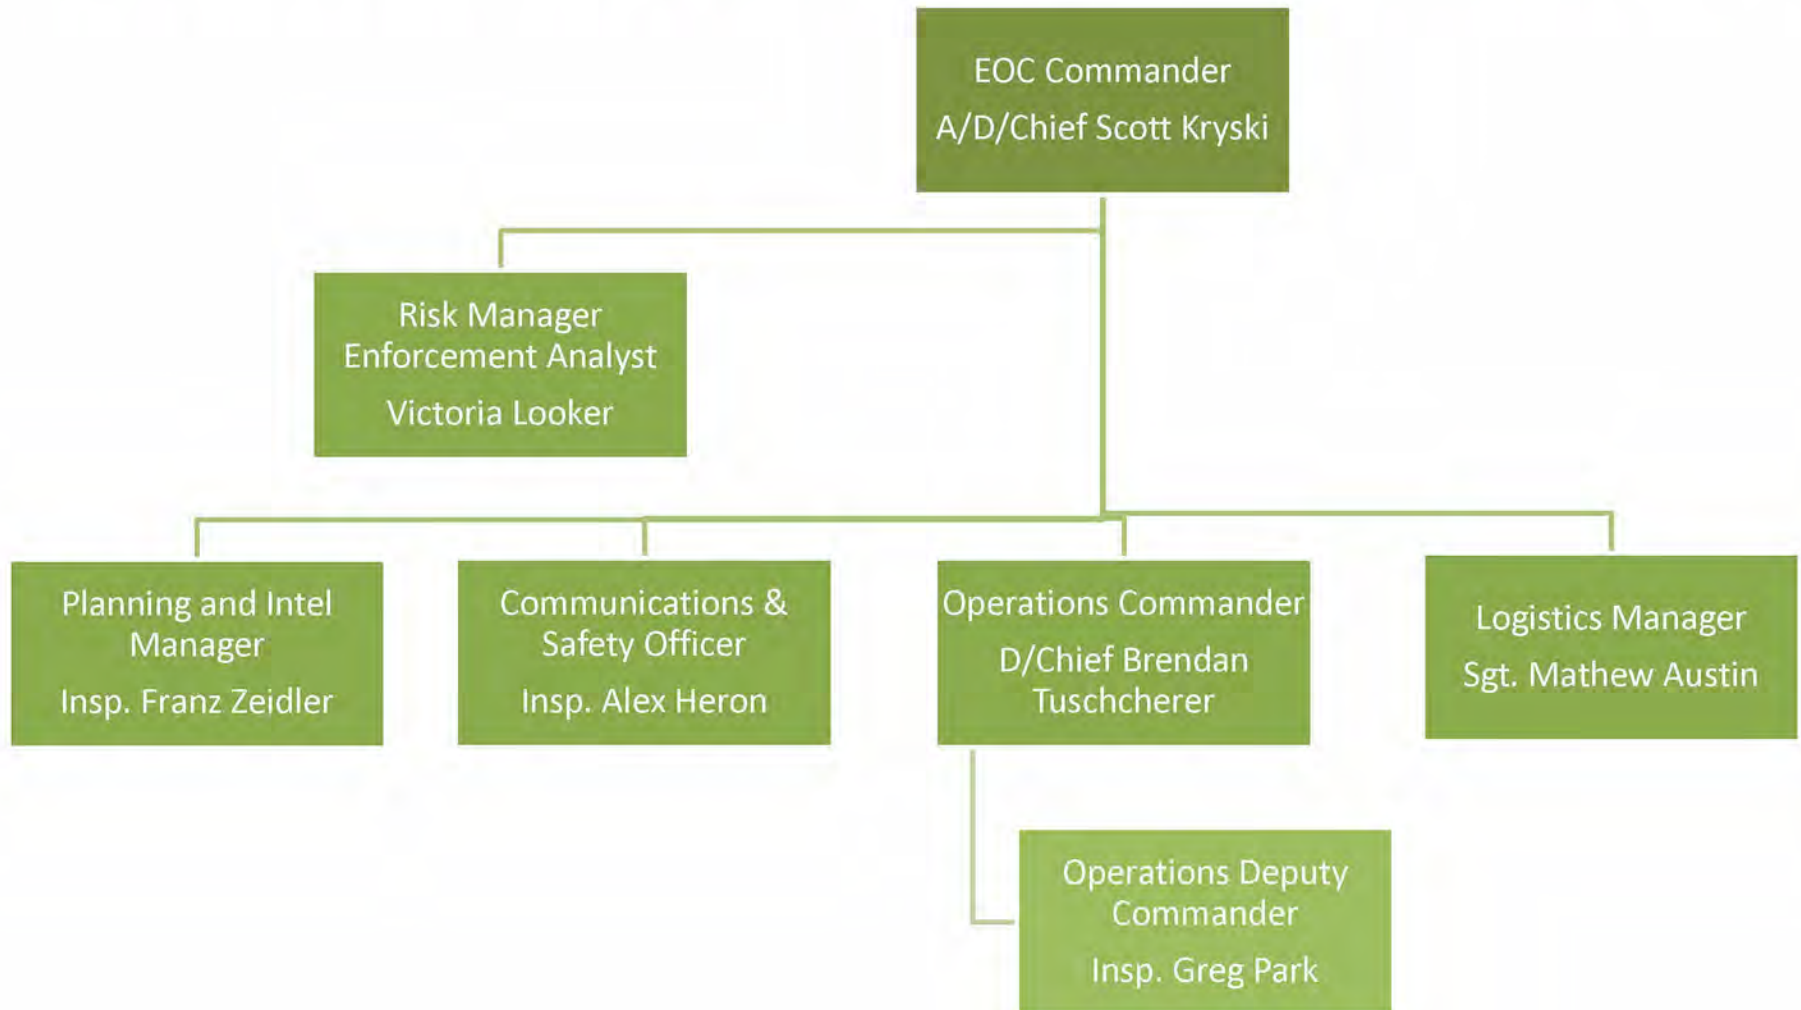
EOC Commander
A/D/Chief Scott Kryski

Risk Manager
Enforcement Analyst
Victoria Looker

Planning and Intel Manager
Insp. Franz Zeidler

Communications & Safety Officer
Insp. Alex Heron

Operations Commander
D/Chief Brendan Tuschcherer

Logistics Manager
Sgt. Mathew Austin

Operations Deputy Commander
Insp. Greg Park